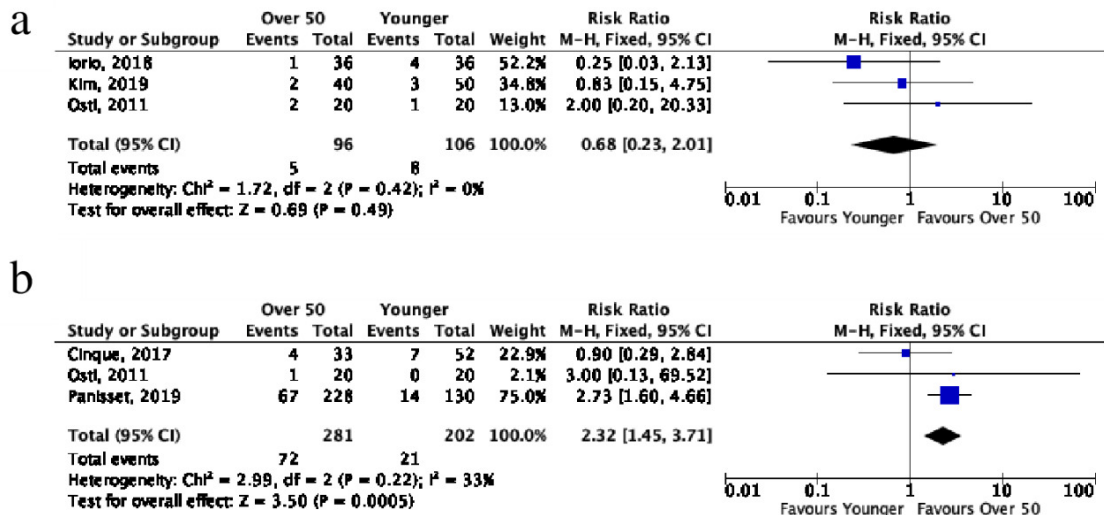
a

| Study or Subgroup | Over 50 Events | Over 50 Total | Younger Events | Younger Total | Weight | Risk Ratio M-H, Fixed, 95% CI |
|---|---|---|---|---|---|---|
| Iorio, 2018 | 1 | 36 | 4 | 36 | 52.2% | 0.25 [0.03, 2.13] |
| Kim, 2019 | 2 | 40 | 3 | 50 | 34.8% | 0.83 [0.15, 4.75] |
| Osti, 2011 | 2 | 20 | 1 | 20 | 13.0% | 2.00 [0.20, 20.33] |
| Total (95% CI) | | 96 | | 106 | 100.0% | 0.68 [0.23, 2.01] |
| Total events | 5 | | 8 | | | |

Heterogeneity: Chi² = 1.72, df = 2 (P = 0.42); I² = 0%
Test for overall effect: Z = 0.69 (P = 0.49)

Risk Ratio
M-H, Fixed, 95% CI
0.01 0.1 1 10 100
Favours Younger Favours Over 50

b

| Study or Subgroup | Over 50 Events | Over 50 Total | Younger Events | Younger Total | Weight | Risk Ratio M-H, Fixed, 95% CI |
|---|---|---|---|---|---|---|
| Cinque, 2017 | 4 | 33 | 7 | 52 | 22.9% | 0.90 [0.29, 2.84] |
| Osti, 2011 | 1 | 20 | 0 | 20 | 2.1% | 3.00 [0.13, 69.52] |
| Panisset, 2019 | 67 | 228 | 14 | 130 | 75.0% | 2.73 [1.60, 4.66] |
| Total (95% CI) | | 281 | | 202 | 100.0% | 2.32 [1.45, 3.71] |
| Total events | 72 | | 21 | | | |

Heterogeneity: Chi² = 2.99, df = 2 (P = 0.22); I² = 33%
Test for overall effect: Z = 3.50 (P = 0.0005)

Risk Ratio
M-H, Fixed, 95% CI
0.01 0.1 1 10 100
Favours Younger Favours Over 50